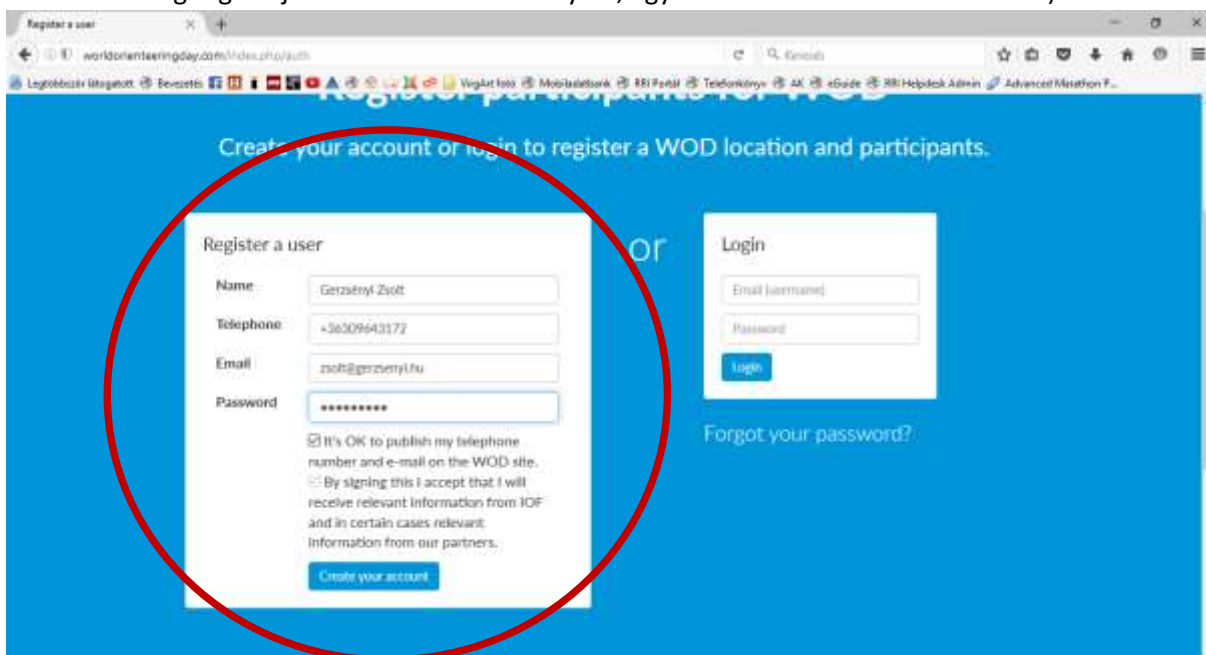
Register a user

worldorienteeringday.com/index.php/auth

Keresés

Legtöbbször látogatott Bevezetés VegArt foto Mobiladatbank RRI Portál Telefonkönyv AK eGuide RRI Helpdesk Admin Advanced Marathon P...

Register participants for WOD

Create your account or login to register a WOD location and participants.

Register a user

Name Gerzsényi Zsolt

Telephone +36309643172

Email zsolt@gerzsenyi.hu

Password •••••••••

It's OK to publish my telephone number and e-mail on the WOD site.

By signing this I accept that I will receive relevant information from IOF and in certain cases relevant information from our partners.

Create your account

or

Login

Email (username)

Password

Login

Forgot your password?